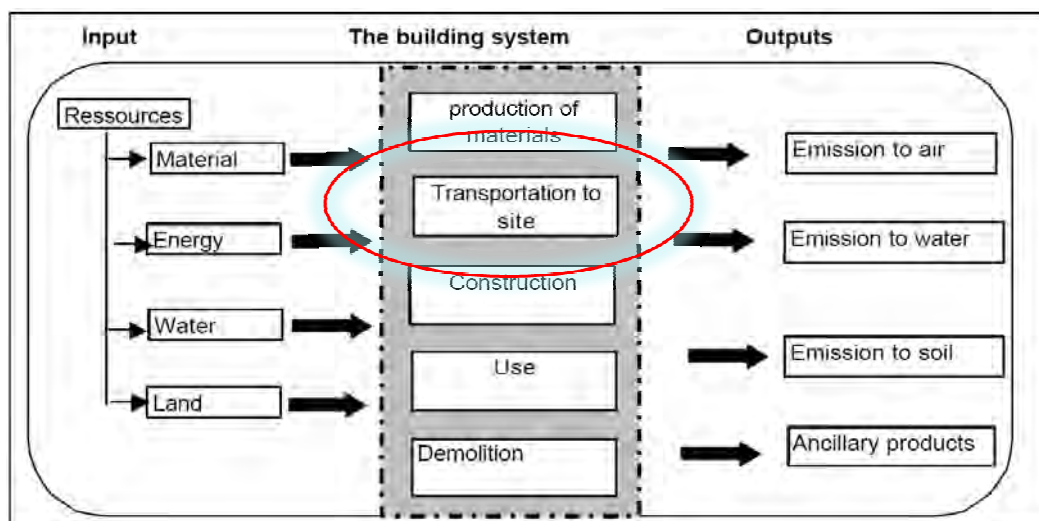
Input

The building system

Outputs

Ressources

Material

Energy

Water

Land

production of materials

Transportation to site

Construction

Use

Demolition

Emission to air

Emission to water

Emission to soil

Ancillary products